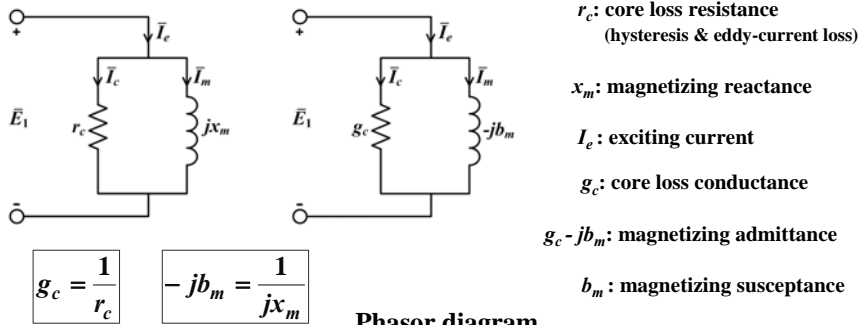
+
$\bar{I}_e$
$\bar{I}_c$
$\bar{I}_m$
$\bar{E}_1$
$r_c$
$jx_m$
−

+
$\bar{I}_e$
$\bar{I}_c$
$\bar{I}_m$
$\bar{E}_1$
$g_c$
$-jb_m$
−

$g_c = \frac{1}{r_c}$

$-jb_m = \frac{1}{jx_m}$

$r_c$: core loss resistance (hysteresis & eddy-current loss)

$x_m$: magnetizing reactance

$I_e$ : exciting current

$g_c$: core loss conductance

$g_c - jb_m$: magnetizing admittance

$b_m$ : magnetizing susceptance

Phasor diagram